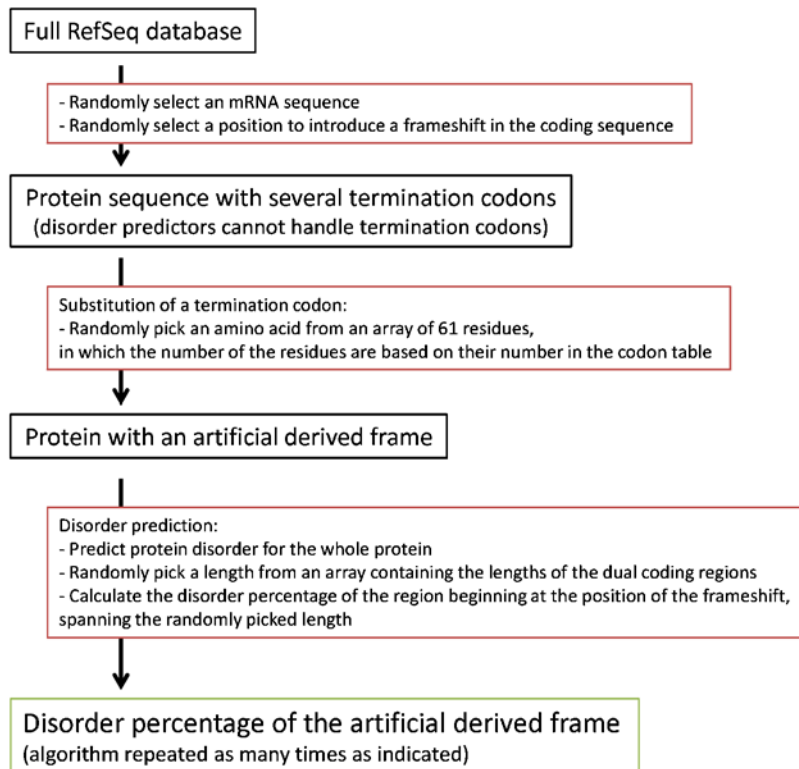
Full RefSeq database

- Randomly select an mRNA sequence
- Randomly select a position to introduce a frameshift in the coding sequence

Protein sequence with several termination codons
(disorder predictors cannot handle termination codons)

Substitution of a termination codon:
- Randomly pick an amino acid from an array of 61 residues, in which the number of the residues are based on their number in the codon table

Protein with an artificial derived frame

Disorder prediction:
- Predict protein disorder for the whole protein
- Randomly pick a length from an array containing the lengths of the dual coding regions
- Calculate the disorder percentage of the region beginning at the position of the frameshift, spanning the randomly picked length

Disorder percentage of the artificial derived frame
(algorithm repeated as many times as indicated)